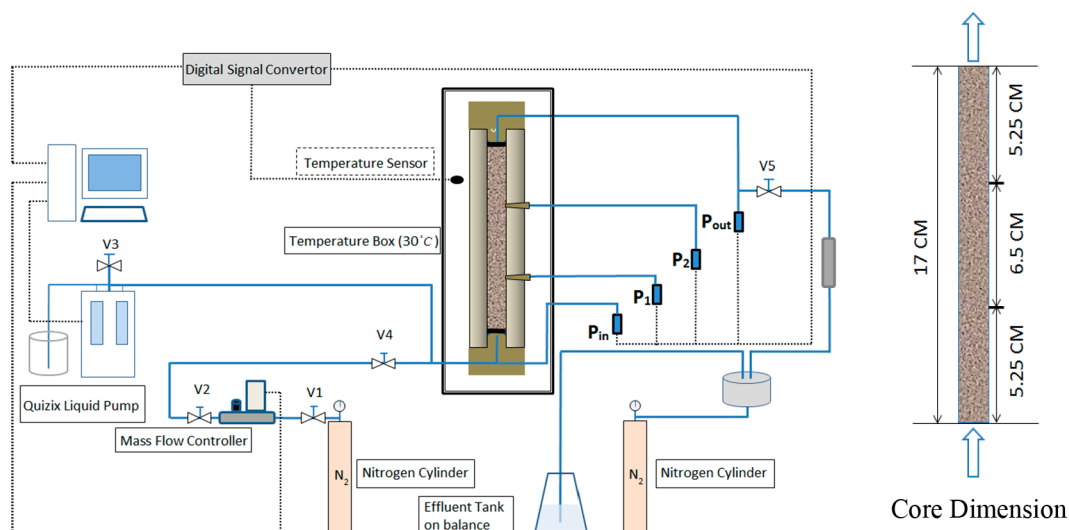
Digital Signal Convertor

Temperature Sensor

Temperature Box (30˚C)

V3

V4

V5

$P_{out}$

$P_2$

$P_1$

$P_{in}$

Quizix Liquid Pump

V2

V1

Mass Flow Controller

$N_2$

Nitrogen Cylinder

Effluent Tank on balance

$N_2$

Nitrogen Cylinder

17 CM

5.25 CM

6.5 CM

5.25 CM

Core Dimension